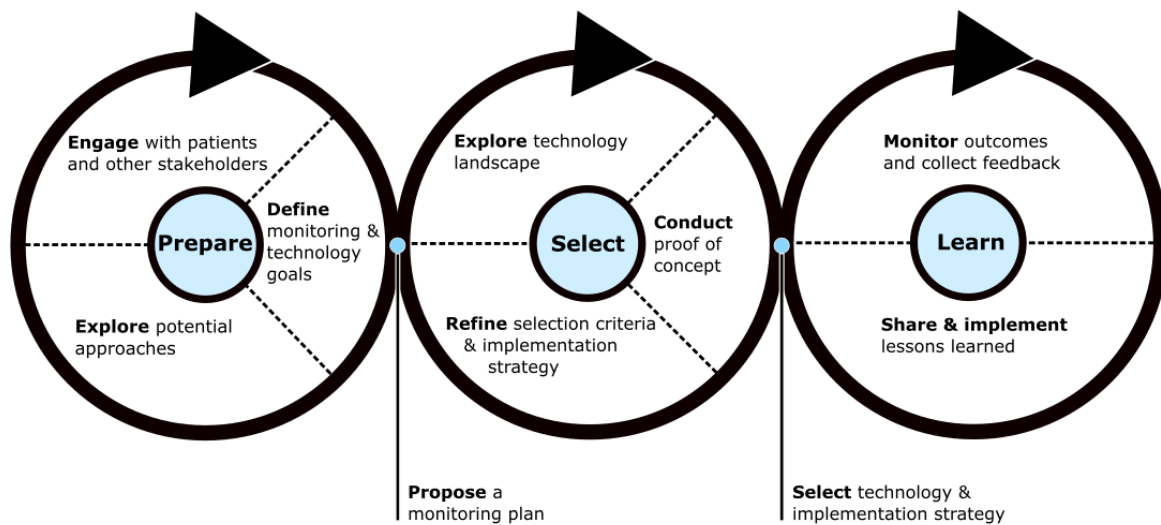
Engage with patients and other stakeholders

Define monitoring & technology goals

Prepare

Explore potential approaches

Explore technology landscape

Conduct proof of concept

Select

Refine selection criteria & implementation strategy

Monitor outcomes and collect feedback

Learn

Share & implement lessons learned

Propose a monitoring plan

Select technology & implementation strategy